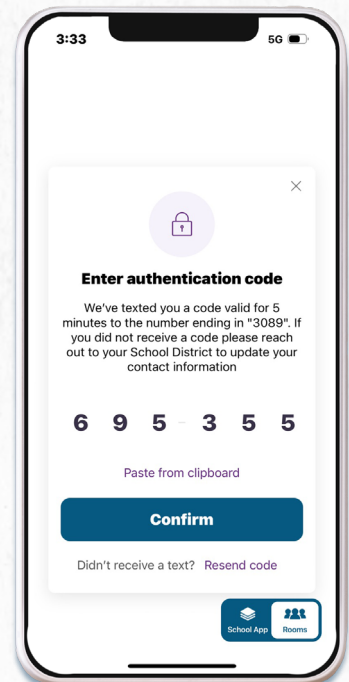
3:33

5G

Enter authentication code

We've texted you a code valid for 5 minutes to the number ending in "3089". If you did not receive a code please reach out to your School District to update your contact information

6 9 5 - 3 5 5

Paste from clipboard

Confirm

Didn't receive a text? Resend code

School App

Rooms